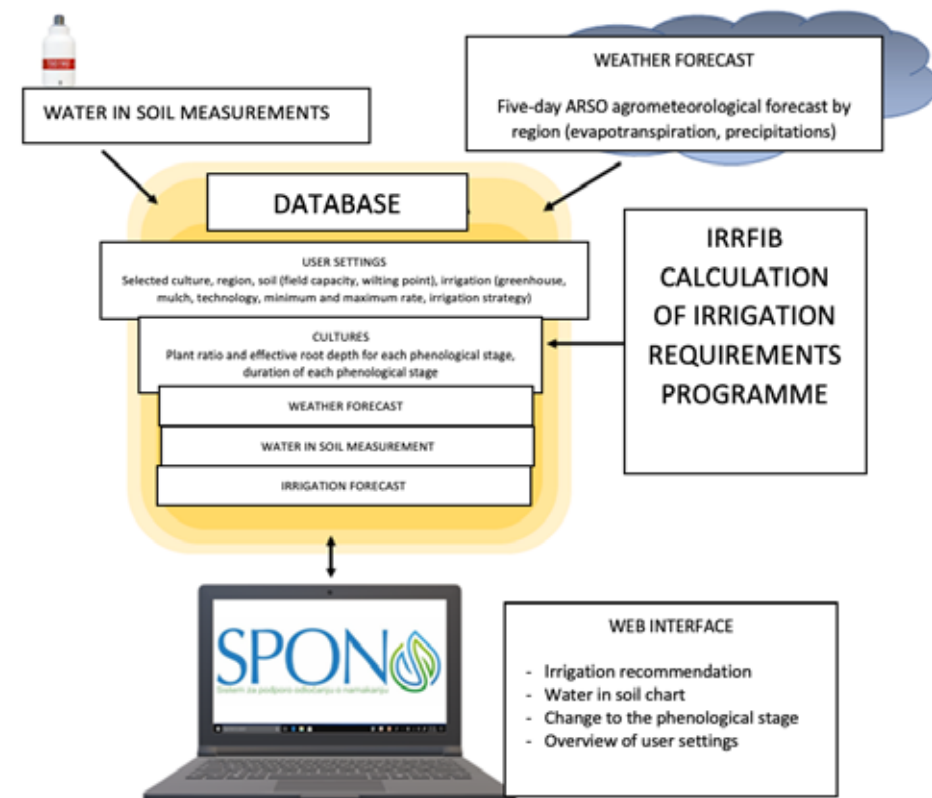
WATER IN SOIL MEASUREMENTS

WEATHER FORECAST

Five-day ARSO agrometeorological forecast by region (evapotranspiration, precipitations)

DATABASE

USER SETTINGS
Selected culture, region, soil (field capacity, wilting point), irrigation (greenhouse, mulch, technology, minimum and maximum rate, irrigation strategy)

CULTURES
Plant ratio and effective root depth for each phenological stage, duration of each phenological stage

WEATHER FORECAST

WATER IN SOIL MEASUREMENT

IRRIGATION FORECAST

IRRFIB CALCULATION OF IRRIGATION REQUIREMENTS PROGRAMME

SPON
Sistem za podporo odločanju o namakanju

WEB INTERFACE

- Irrigation recommendation
- Water in soil chart
- Change to the phenological stage
- Overview of user settings